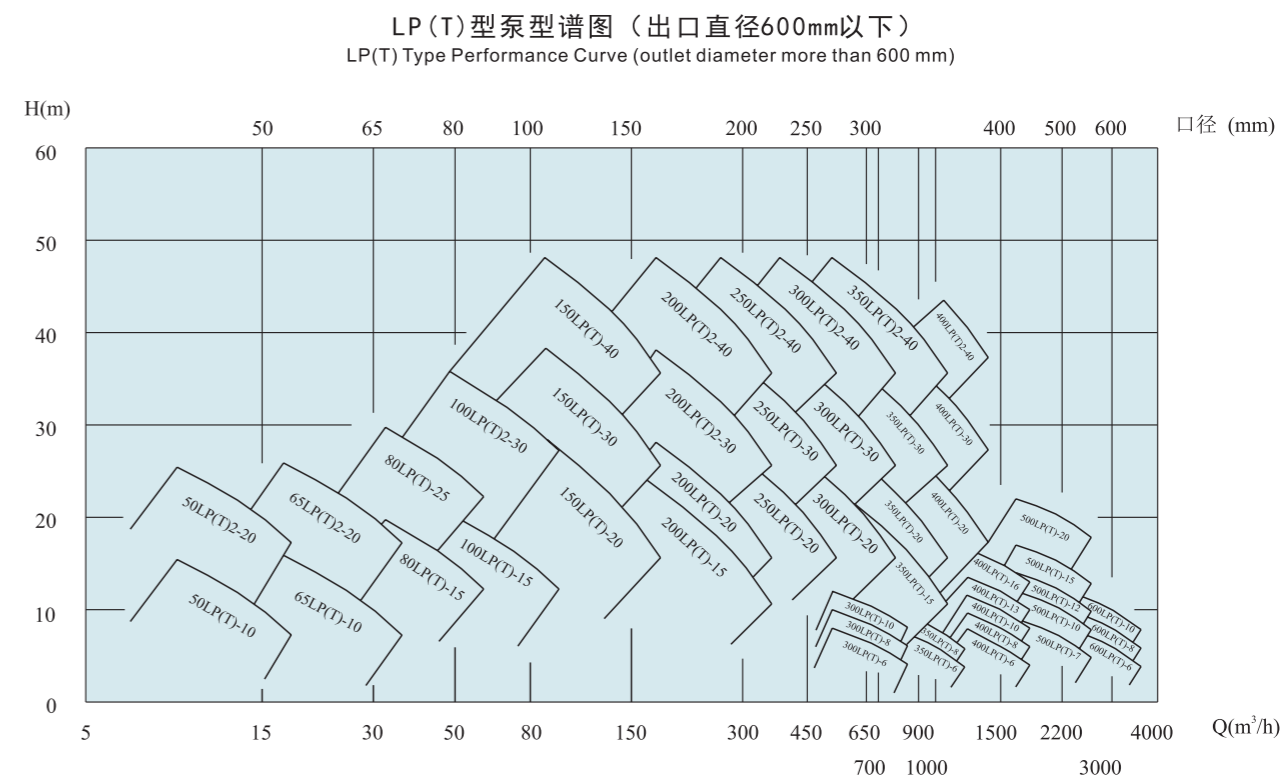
LP(T)型泵型谱图（出口直径600mm以下）
LP(T) Type Performance Curve (outlet diameter more than 600 mm)

H(m)

50 65 80 100 150 200 250 300 400 500 600 口径 (mm)

60
50
40
30
20
10
0

150LP(T)-40
200LP(T)2-40
250LP(T)2-40
300LP(T)2-40
350LP(T)2-40
400LP(T)2-40
100LP(T)2-30
150LP(T)-30
200LP(T)2-30
250LP(T)-30
300LP(T)-30
350LP(T)-30
400LP(T)-30
80LP(T)-25
50LP(T)2-20
65LP(T)2-20
150LP(T)-20
200LP(T)-20
250LP(T)-20
300LP(T)-20
350LP(T)-20
400LP(T)-20
500LP(T)-20
80LP(T)-15
100LP(T)-15
200LP(T)-15
350LP(T)-15
400LP(T)-16
500LP(T)-15
50LP(T)-10
65LP(T)-10
300LP(T)-10
400LP(T)-13
500LP(T)-13
600LP(T)-10
300LP(T)-8
400LP(T)-10
500LP(T)-10
600LP(T)-8
350LP(T)-8
400LP(T)-8
300LP(T)-6
350LP(T)-6
400LP(T)-6
500LP(T)-7
600LP(T)-6

5 15 30 50 80 150 300 450 650 900 1500 2200 4000 Q($m^3$/h)
700 1000 3000